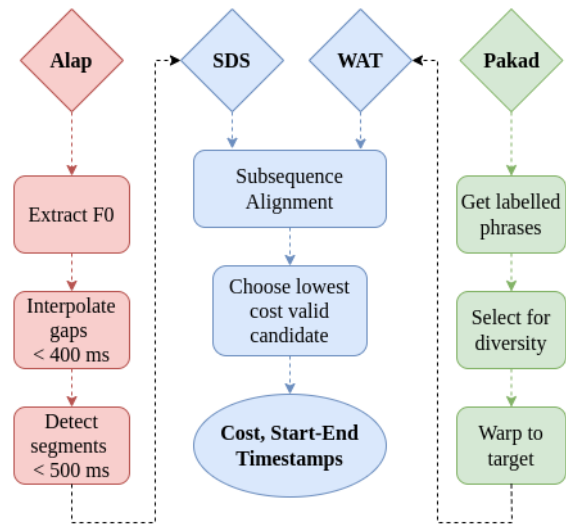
Alap

Extract F0

Interpolate gaps < 400 ms

Detect segments < 500 ms

SDS

WAT

Subsequence Alignment

Choose lowest cost valid candidate

Cost, Start-End Timestamps

Pakad

Get labelled phrases

Select for diversity

Warp to target